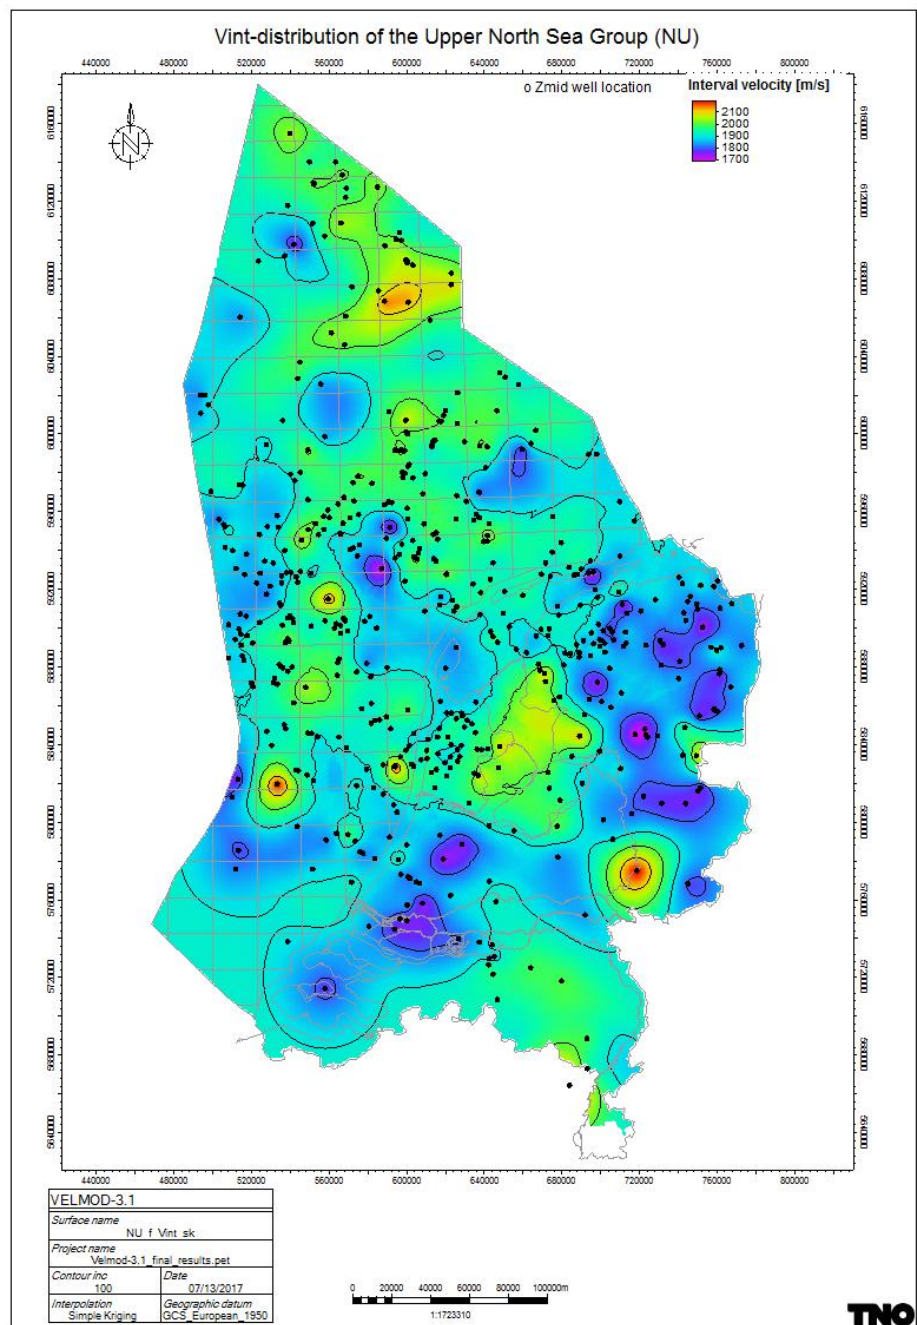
Vint-distribution of the Upper North Sea Group (NU)

440000 480000 520000 560000 600000 640000 680000 720000 760000 800000

o Zmid well location

Interval velocity [m/s]
2100
2000
1900
1800
1700

6160000
6120000
6080000
6040000
6000000
5960000
5920000
5880000
5840000
5800000
5760000
5720000
5680000
5640000

440000 480000 520000 560000 600000 640000 680000 720000 760000 800000

VELMOD-3.1

| Surface name NU_f_Vint_sk | |
|---|---|
| Project name Velmod-3.1_final_results.pet | |
| Contour inc 100 | Date 07/13/2017 |
| Interpolation Simple Kriging | Geographic datum GCS_European_1950 |

0 20000 40000 60000 80000 100000m
1:1723310

TNO